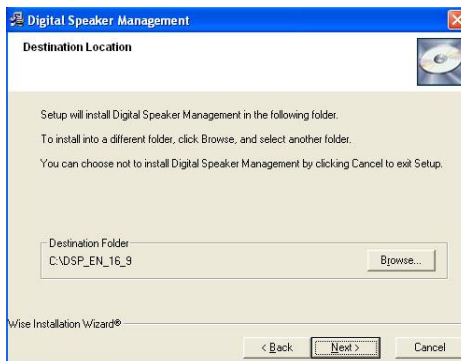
Digital Speaker Management

Destination Location

Setup will install Digital Speaker Management in the following folder.

To install into a different folder, click Browse, and select another folder.

You can choose not to install Digital Speaker Management by clicking Cancel to exit Setup.

Destination Folder

C:\DSP_EN_16_9

Browse...

Wise Installation Wizard®

< Back

Next >

Cancel